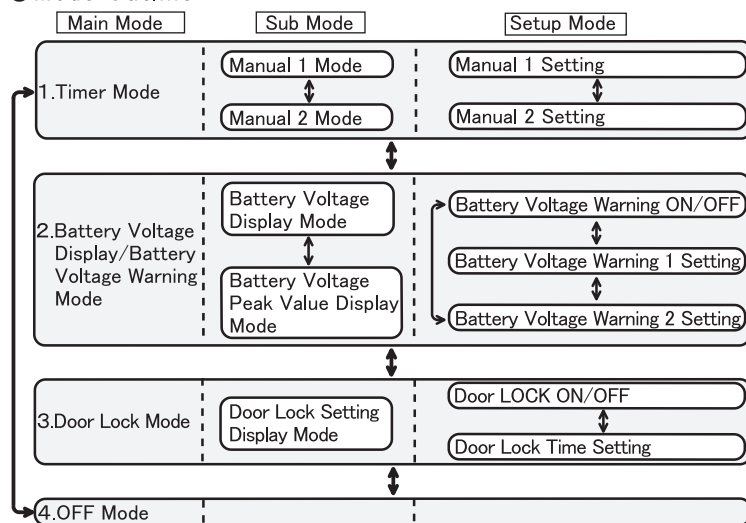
Main Mode

Sub Mode

Setup Mode

1.Timer Mode

Manual 1 Mode

Manual 2 Mode

Manual 1 Setting

Manual 2 Setting

2.Battery Voltage Display/Battery Voltage Warning Mode

Battery Voltage Display Mode

Battery Voltage Peak Value Display Mode

Battery Voltage Warning ON/OFF

Battery Voltage Warning 1 Setting

Battery Voltage Warning 2 Setting

3.Door Lock Mode

Door Lock Setting Display Mode

Door LOCK ON/OFF

Door Lock Time Setting

4.OFF Mode